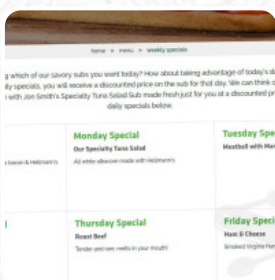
home » menu » weekly specials

g which of our savory subs you want today? How about taking advantage of today's d
ily specials, you will receive a discounted price on the sub for that day. We can think o
with Jon Smith's Specialty Tuna Salad Sub made fresh just for you at a discounted pr
daily specials below.

Monday Special
Our Specialty Tuna Salad
All white albacore made with Hellmann's

Tuesday Spe
Meatball with Ma

bacon & Hellmann's

Thursday Special
Roast Beef
Tender and rare melts in your mouth!

Friday Speci
Ham & Cheese
Smoked Virginia Han